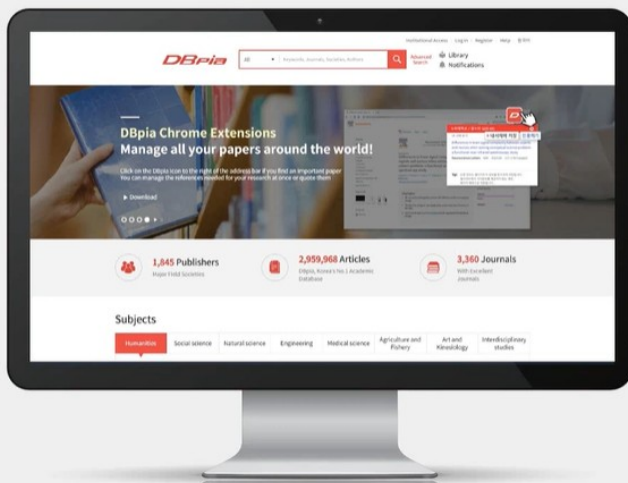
Institutional Access | Log in | Register | Help | 한국어

DBpia

All Keywords, Journals, Societies, Authors

Advanced Search

Library
Notifications

DBpia Chrome Extensions
Manage all your papers around the world!

Click on the DBpia icon to the right of the address bar if you find an important paper. You can manage the references needed for your research at once or quote them

▶ Download

1,845 Publishers
Major Field Societies

2,959,968 Articles
DBpia, Korea's No.1 Academic Database

3,360 Journals
With Excellent Journals

Subjects

Humanities | Social science | Natural science | Engineering | Medical science | Agriculture and Fishery | Art and Kinesiology | Interdisciplinary studies